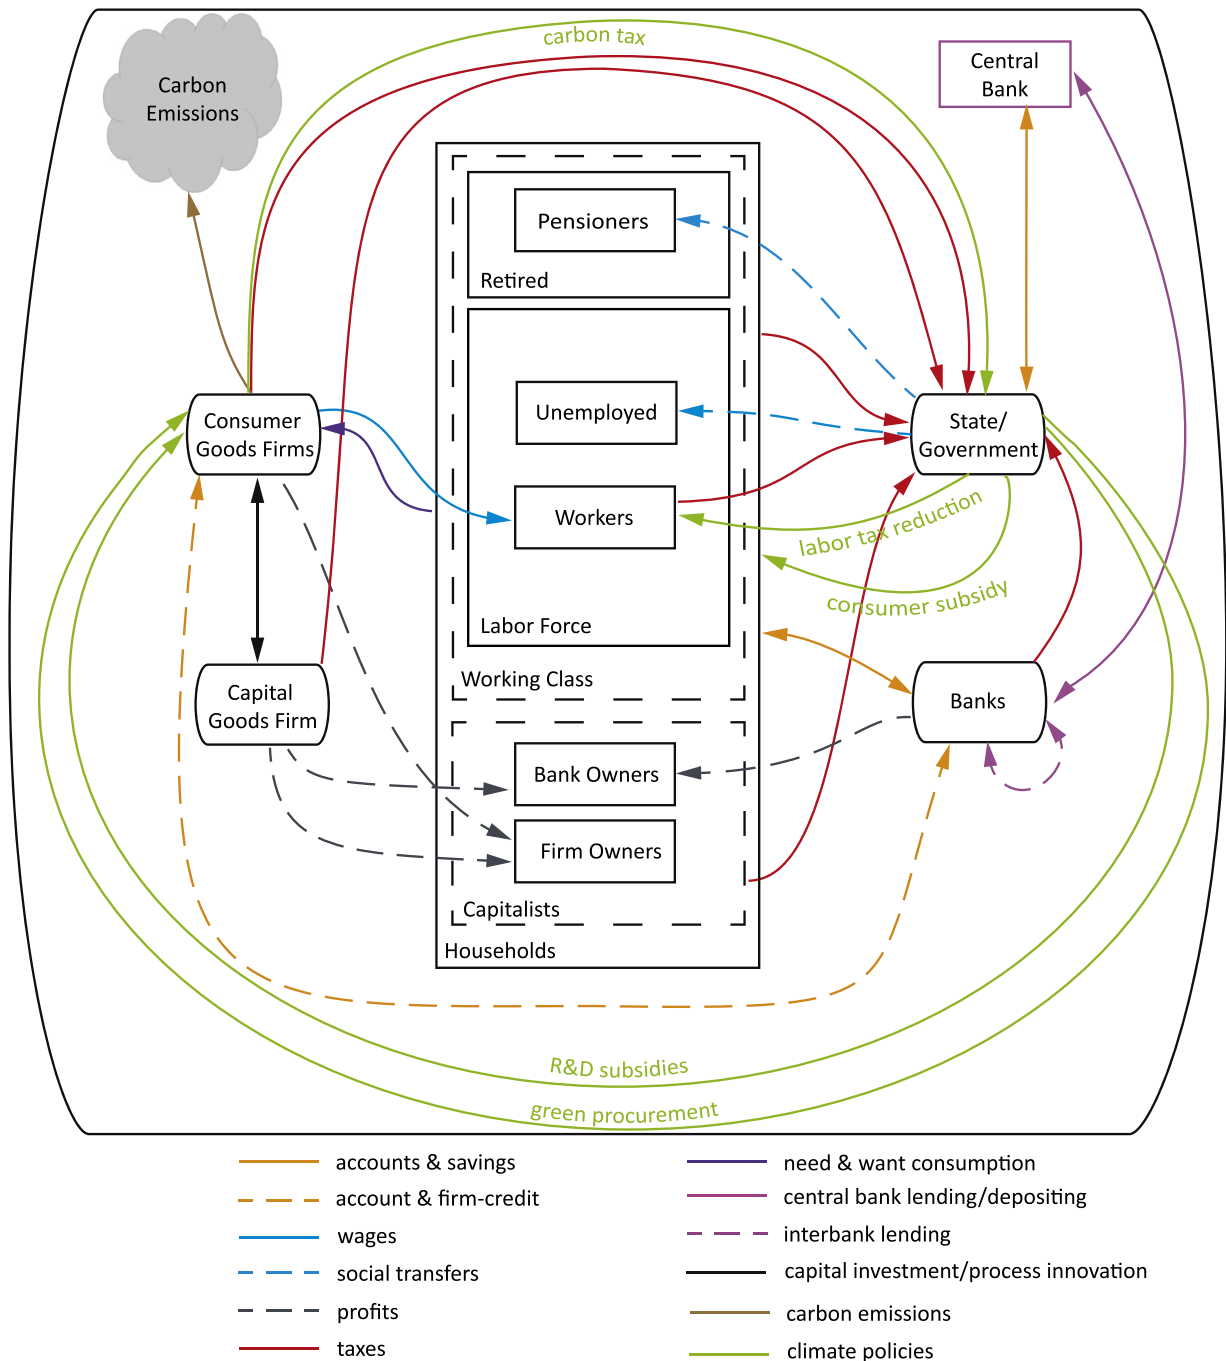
carbon tax

Carbon Emissions

Central Bank

Pensioners

Retired

Unemployed

Workers

Labor Force

Working Class

State/ Government

Consumer Goods Firms

Capital Goods Firm

labor tax reduction

consumer subsidy

Banks

Bank Owners

Firm Owners

Capitalists

Households

R&D subsidies

green procurement

accounts & savings

account & firm-credit

wages

social transfers

profits

taxes

need & want consumption

central bank lending/depositing

interbank lending

capital investment/process innovation

carbon emissions

climate policies